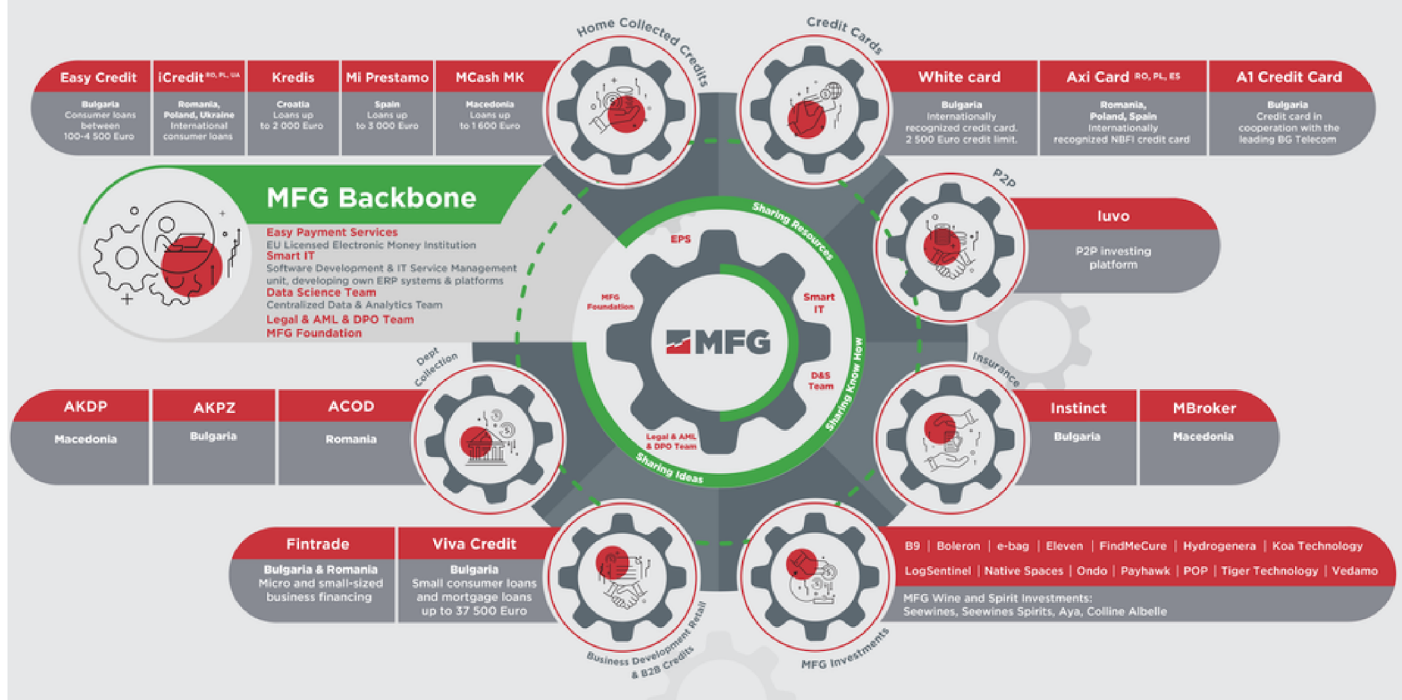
Home Collected Credits

Credit Cards

Easy Credit
Bulgaria
Consumer loans between 100-4 500 Euro

iCredit RO, PL, UA
Romania, Poland, Ukraine
International consumer loans

Kredis
Croatia
Loans up to 2 000 Euro

Mi Prestamo
Spain
Loans up to 3 000 Euro

MCash MK
Macedonia
Loans up to 1 600 Euro

White card
Bulgaria
Internationally recognized credit card. 2 500 Euro credit limit.

Axi Card RO, PL, ES
Romania, Poland, Spain
Internationally recognized NBFI credit card

A1 Credit Card
Bulgaria
Credit card in cooperation with the leading BG Telecom

MFG Backbone
Easy Payment Services
EU Licensed Electronic Money Institution
Smart IT
Software Development & IT Service Management unit, developing own ERP systems & platforms
Data Science Team
Centralized Data & Analytics Team
Legal & AML & DPO Team
MFG Foundation

P2P

Iuvo
P2P investing platform

Sharing Resources
EPS
MFG Foundation
Smart IT
MFG
D&S Team
Legal & AML & DPO Team
Sharing Know How
Sharing Ideas

Dept Collection

Insurance

AKDP
Macedonia

AKPZ
Bulgaria

ACOD
Romania

Instinct
Bulgaria

MBroker
Macedonia

Fintrade
Bulgaria & Romania
Micro and small-sized business financing

Viva Credit
Bulgaria
Small consumer loans and mortgage loans up to 37 500 Euro

B9 | Boleron | e-bag | Eleven | FindMeCure | Hydrogenera | Koa Technology
LogSentinel | Native Spaces | Ondo | Payhawk | POP | Tiger Technology | Vedamo
MFG Wine and Spirit Investments:
Seewines, Seewines Spirits, Aya, Colline Albelle

Business Development Retail & B2B Credits

MFG Investments